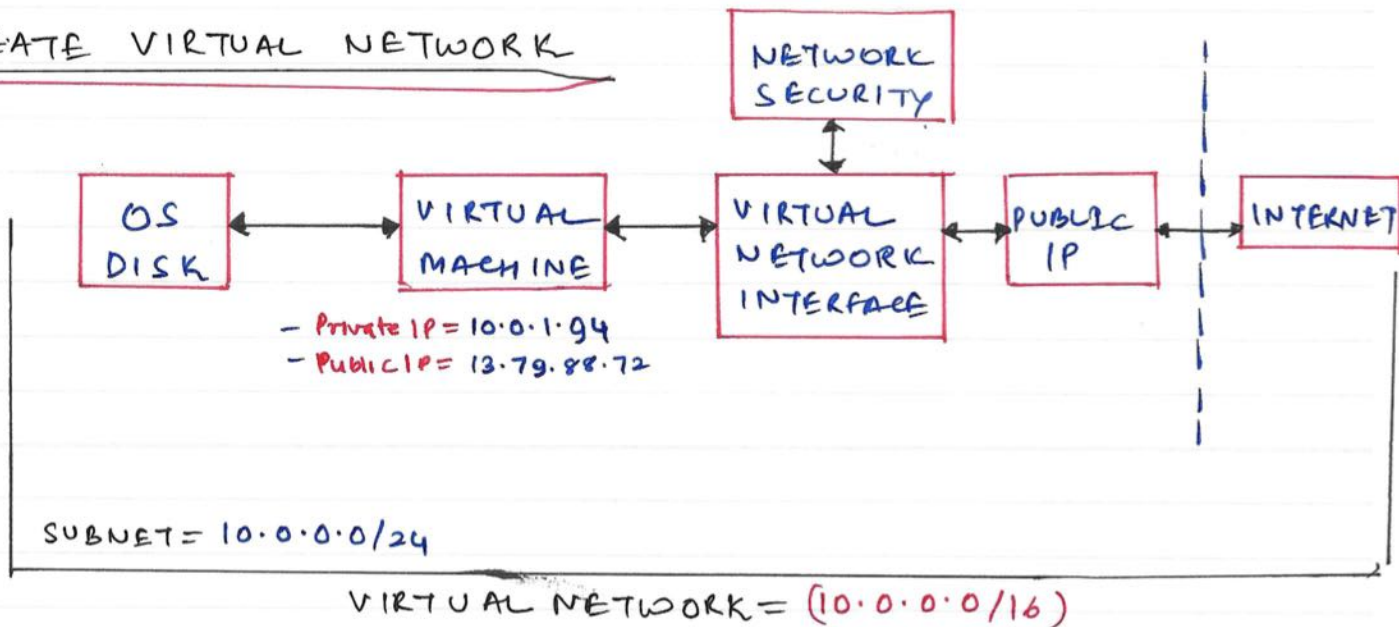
ATE VIRTUAL NETWORK

NETWORK SECURITY

OS DISK

VIRTUAL MACHINE

VIRTUAL NETWORK INTERFACE

PUBLIC IP

INTERNET

- Private IP = 10·0·1·94
- Public IP = 13·79.88·72

SUBNET = 10·0·0·0/24

VIRTUAL NETWORK = (10·0·0·0/16)